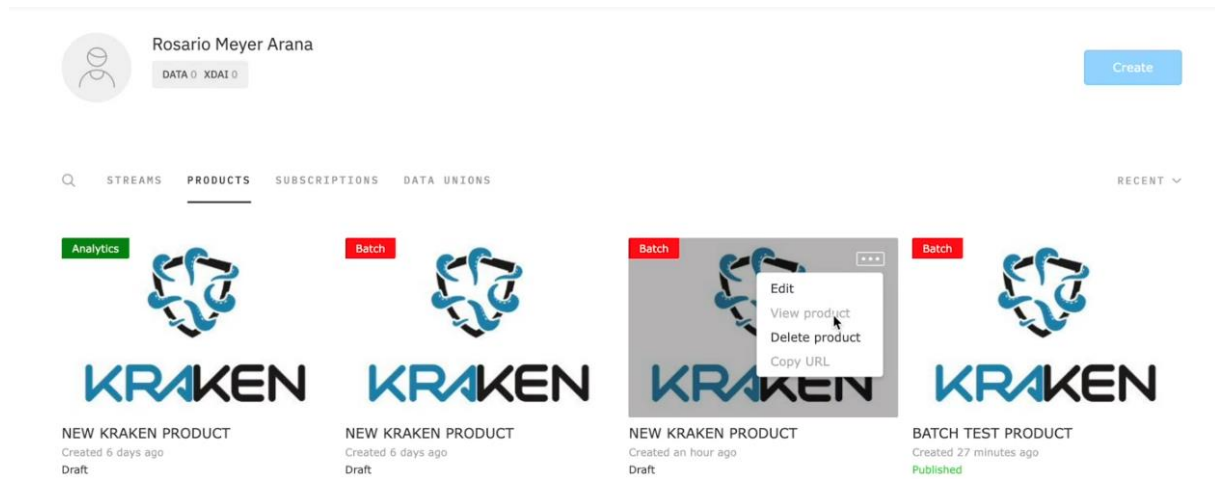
Rosario Meyer Arana

DATA 0 XDAI 0

Create

STREAMS PRODUCTS SUBSCRIPTIONS DATA UNIONS

RECENT

Analytics

KRAKEN

NEW KRAKEN PRODUCT
Created 6 days ago
Draft

Batch

KRAKEN

NEW KRAKEN PRODUCT
Created 6 days ago
Draft

Batch

Edit
View product
Delete product
Copy URL

KRAKEN

NEW KRAKEN PRODUCT
Created an hour ago
Draft

Batch

KRAKEN

BATCH TEST PRODUCT
Created 27 minutes ago
Published